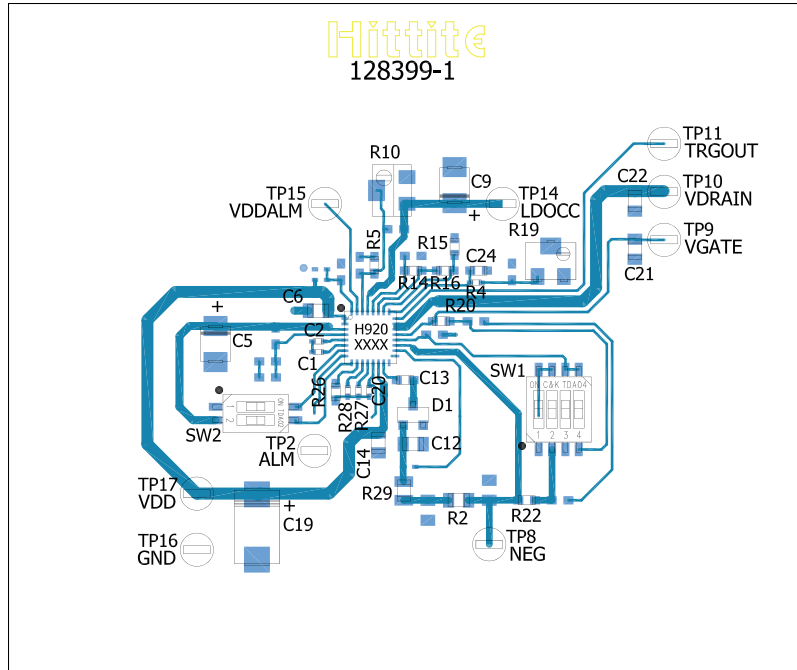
Hittite
128399-1

R10
C9
TP15
VDDALM
TP14
LDOCC
+
R5
R15
C24
R19
TP11
TRGOUT
C22
TP10
VDRAIN
TP9
VGATE
C21
R14
R16
R4
R20
C6
+
C2
H920
XXXX
C5
C1
R26
R28
R27
C20
C13
D1
SW1
ON C&K TDA04
1 2 3 4
SW2
ON TDA02
1 2
TP2
ALM
C12
C14
TP17
VDD
+
C19
R29
R2
R22
TP8
NEG
TP16
GND